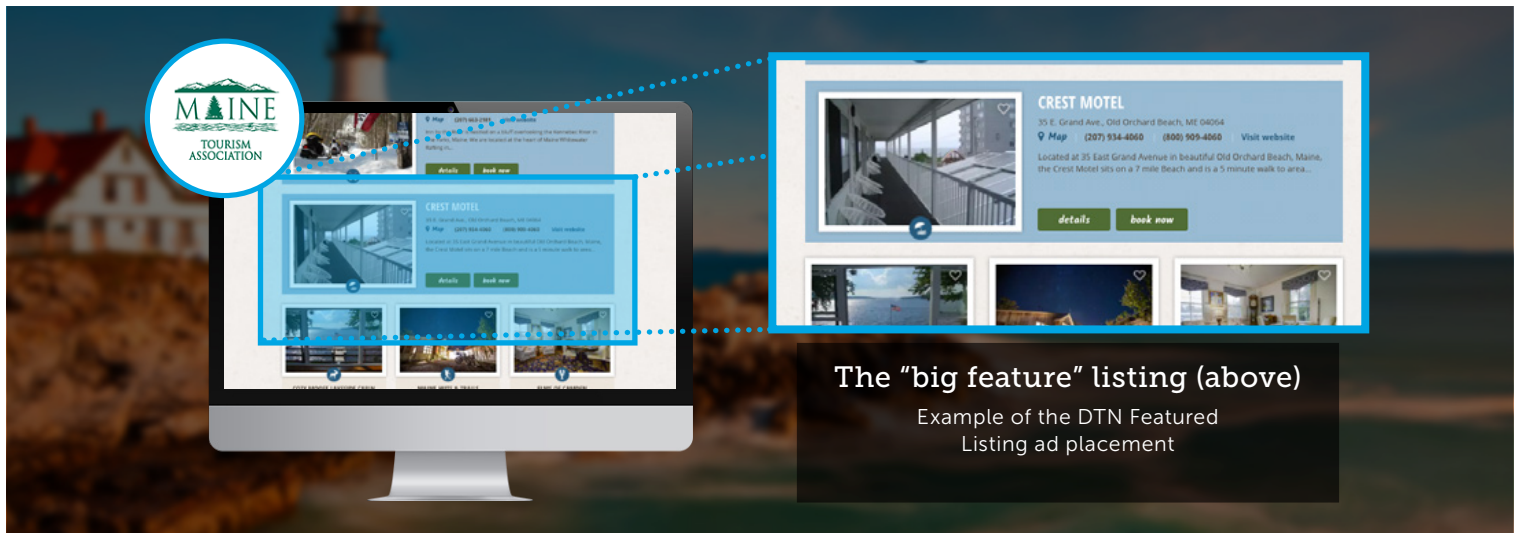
MAINE
TOURISM ASSOCIATION

CREST MOTEL
35 E. Grand Ave., Old Orchard Beach, ME 04064
Map (207) 934-4060 (800) 909-4060 Visit website
Located at 35 East Grand Avenue in beautiful Old Orchard Beach, Maine, the Crest Motel sits on a 7 mile Beach and is a 5 minute walk to area...
details book now

The "big feature" listing (above)
Example of the DTN Featured Listing ad placement